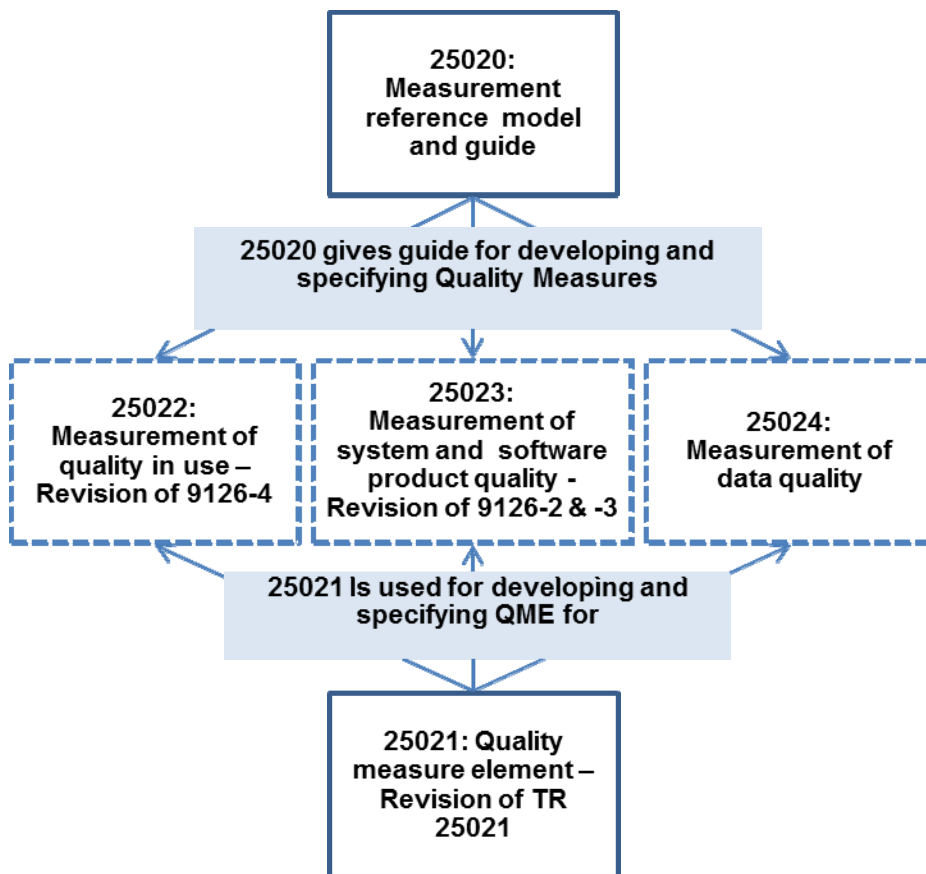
25020: Measurement reference model and guide

25020 gives guide for developing and specifying Quality Measures

25022: Measurement of quality in use – Revision of 9126-4

25023: Measurement of system and software product quality - Revision of 9126-2 & -3

25024: Measurement of data quality

25021 Is used for developing and specifying QME for

25021: Quality measure element – Revision of TR 25021